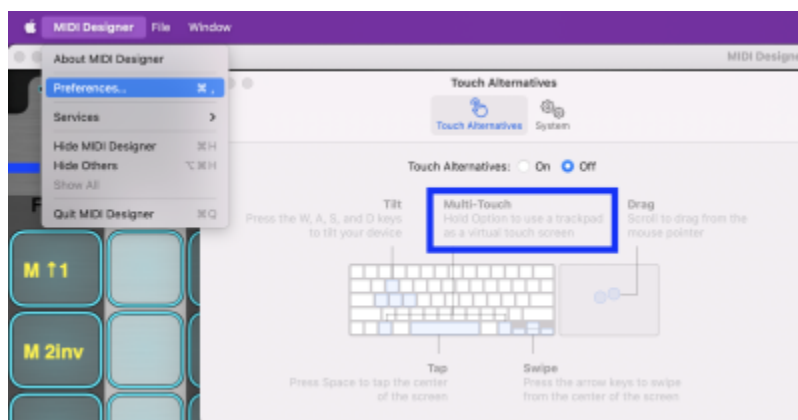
MIDI Designer File Window

About MIDI Designer
Preferences... ⌘ ,
Services
Hide MIDI Designer ⌘H
Hide Others ⌥⌘H
Show All
Quit MIDI Designer ⌘Q

MIDI Designe

Touch Alternatives

Touch Alternatives System

Touch Alternatives: On Off

Tilt
Press the W, A, S, and D keys to tilt your device

Multi-Touch
Hold Option to use a trackpad as a virtual touch screen

Drag
Scroll to drag from the mouse pointer

Tap
Press Space to tap the center of the screen

Swipe
Press the arrow keys to swipe from the center of the screen

M ↑1

M 2inv